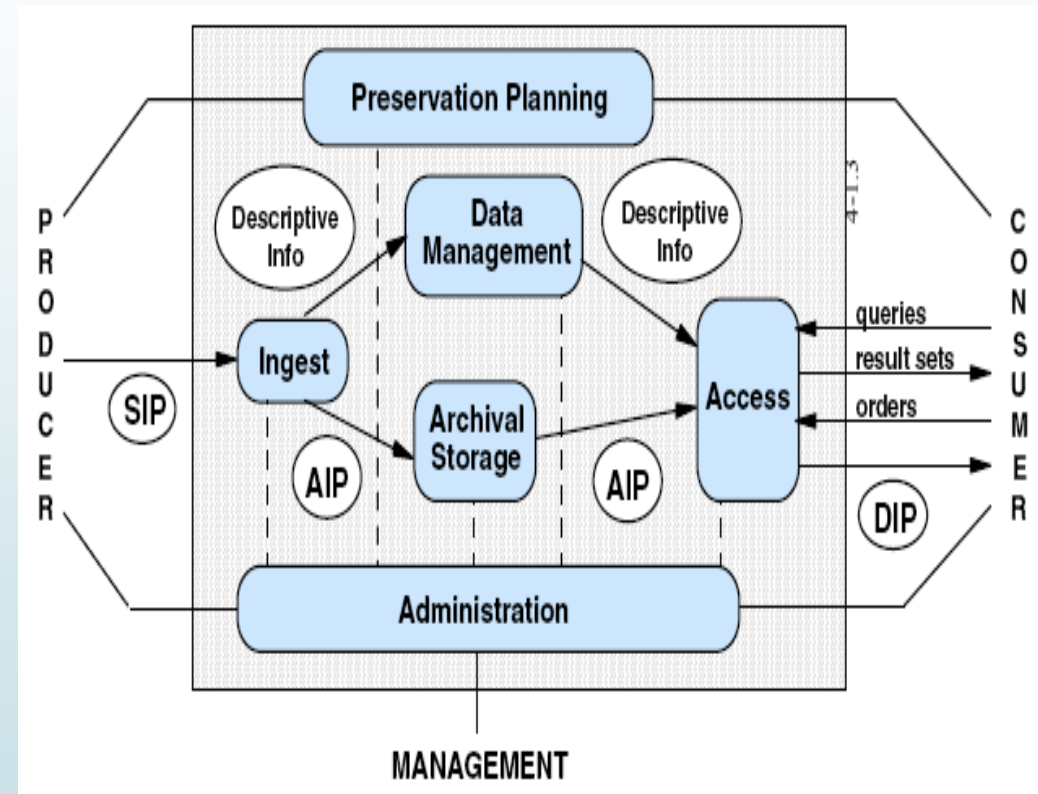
Preservation Planning

PRODUCER

Descriptive Info

Data Management

Descriptive Info

4-1.3

CONSUMER

Ingest

queries

result sets

Access

orders

SIP

Archival Storage

AIP

AIP

DIP

Administration

MANAGEMENT